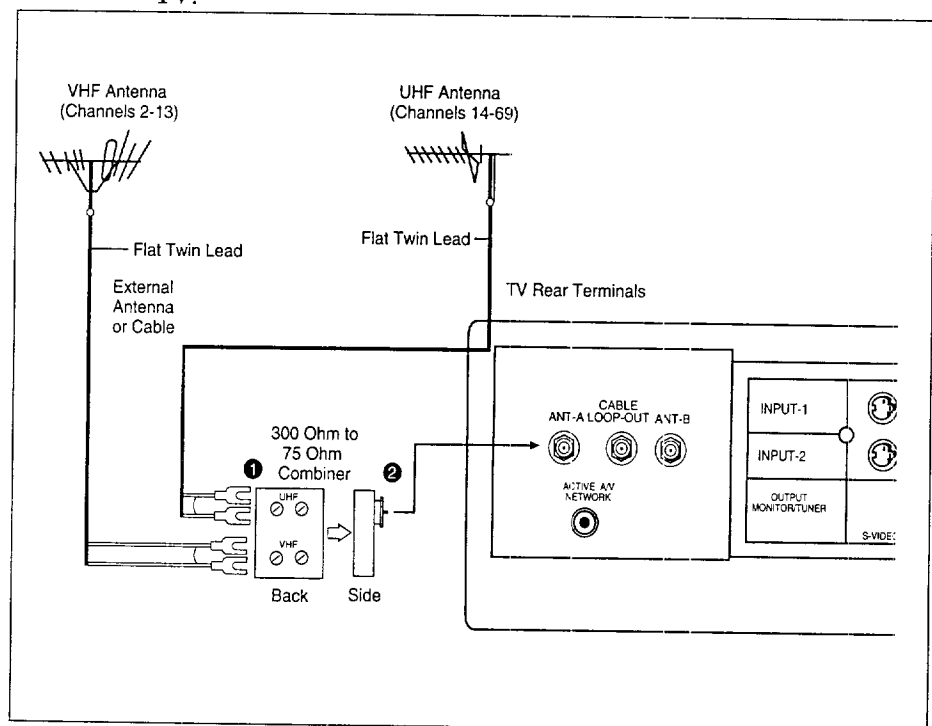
VHF Antenna (Channels 2-13)

UHF Antenna (Channels 14-69)

Flat Twin Lead

Flat Twin Lead

External Antenna or Cable

TV Rear Terminals

300 Ohm to 75 Ohm Combiner

❶

❷

UHF

VHF

Back

Side

CABLE
ANT-A LOOP-OUT ANT-B

ACTIVE A/V NETWORK

INPUT-1

INPUT-2

OUTPUT MONITOR/TUNER

S-VIDE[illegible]